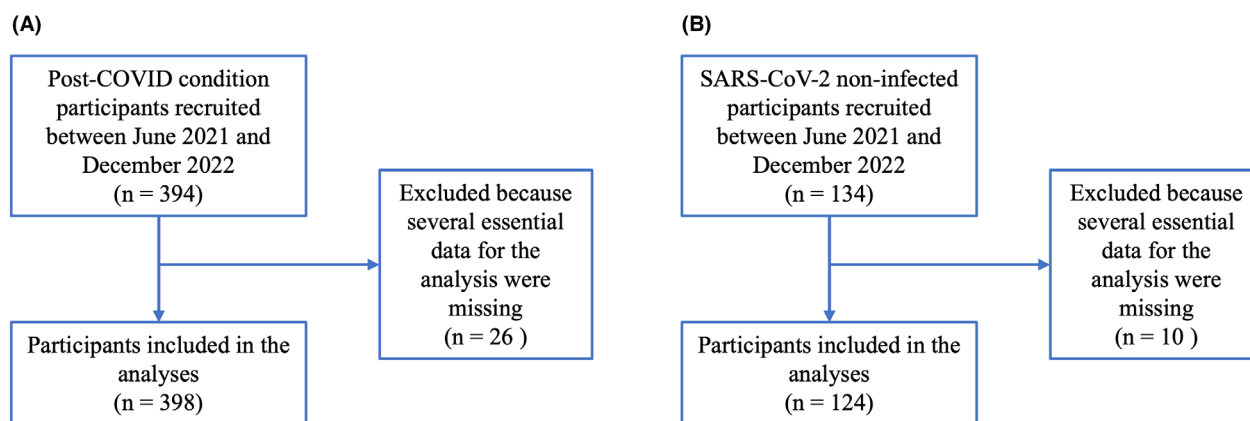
(A)

Post-COVID condition participants recruited between June 2021 and December 2022 (n = 394)

Excluded because several essential data for the analysis were missing (n = 26 )

Participants included in the analyses (n = 398)

(B)

SARS-CoV-2 non-infected participants recruited between June 2021 and December 2022 (n = 134)

Excluded because several essential data for the analysis were missing (n = 10 )

Participants included in the analyses (n = 124)